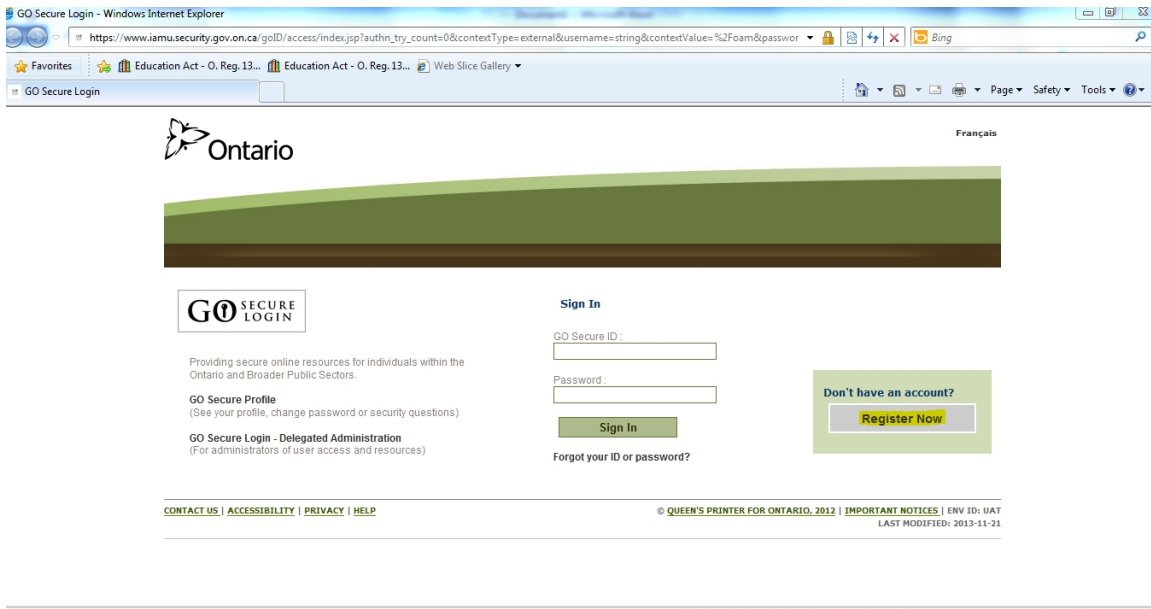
GO Secure Login - Windows Internet Explorer

https://www.iamu.security.gov.on.ca/goID/access/index.jsp?authn_try_count=0&contextType=external&username=string&contextValue=%2Foam&passwor

Bing

Favorites | Education Act - O. Reg. 13... | Education Act - O. Reg. 13... | Web Slice Gallery

GO Secure Login

Page ▾ Safety ▾ Tools ▾

Ontario

Français

GO SECURE LOGIN

Providing secure online resources for individuals within the Ontario and Broader Public Sectors.

GO Secure Profile
(See your profile, change password or security questions)

GO Secure Login - Delegated Administration
(For administrators of user access and resources)

Sign In

GO Secure ID :

Password :

Sign In

Forgot your ID or password?

Don't have an account?

Register Now

CONTACT US | ACCESSIBILITY | PRIVACY | HELP

© QUEEN'S PRINTER FOR ONTARIO, 2012 | IMPORTANT NOTICES | ENV ID: UAT
LAST MODIFIED: 2013-11-21